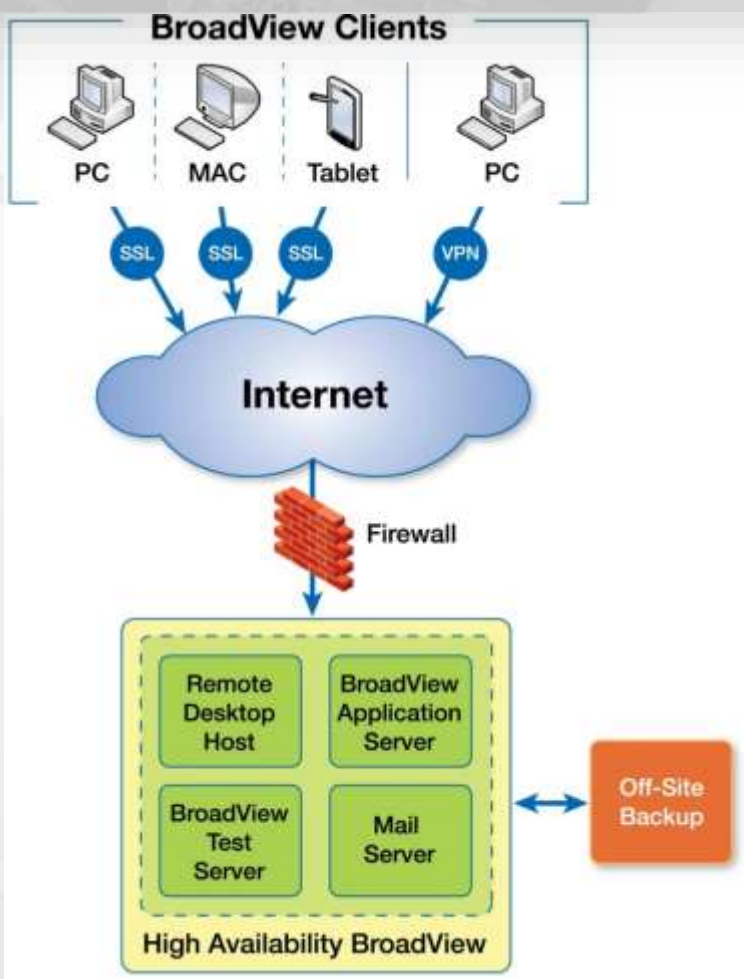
BroadView Clients

PC

MAC

Tablet

PC

SSL

SSL

SSL

VPN

Internet

Firewall

Remote Desktop Host

BroadView Application Server

BroadView Test Server

Mail Server

Off-Site Backup

High Availability BroadView